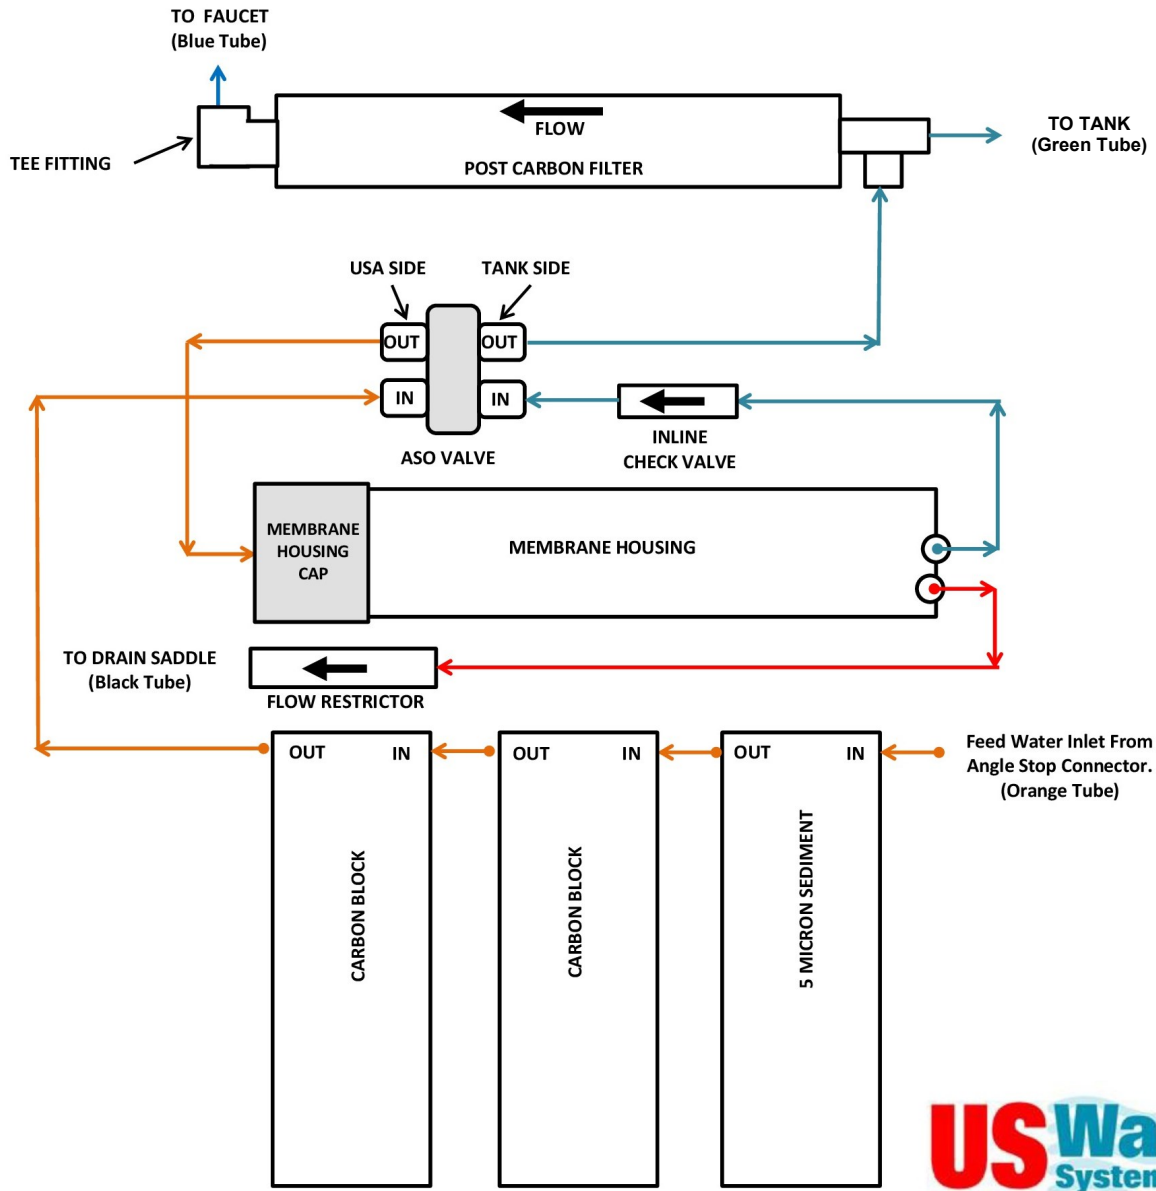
TO FAUCET
(Blue Tube)

TEE FITTING

FLOW

POST CARBON FILTER

TO TANK
(Green Tube)

USA SIDE

TANK SIDE

OUT

OUT

IN

IN

ASO VALVE

INLINE
CHECK VALVE

MEMBRANE HOUSING CAP

MEMBRANE HOUSING

TO DRAIN SADDLE
(Black Tube)

FLOW RESTRICTOR

OUT IN

OUT IN

OUT IN

Feed Water Inlet From Angle Stop Connector.
(Orange Tube)

CARBON BLOCK

CARBON BLOCK

5 MICRON SEDIMENT

US Wa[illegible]
System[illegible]